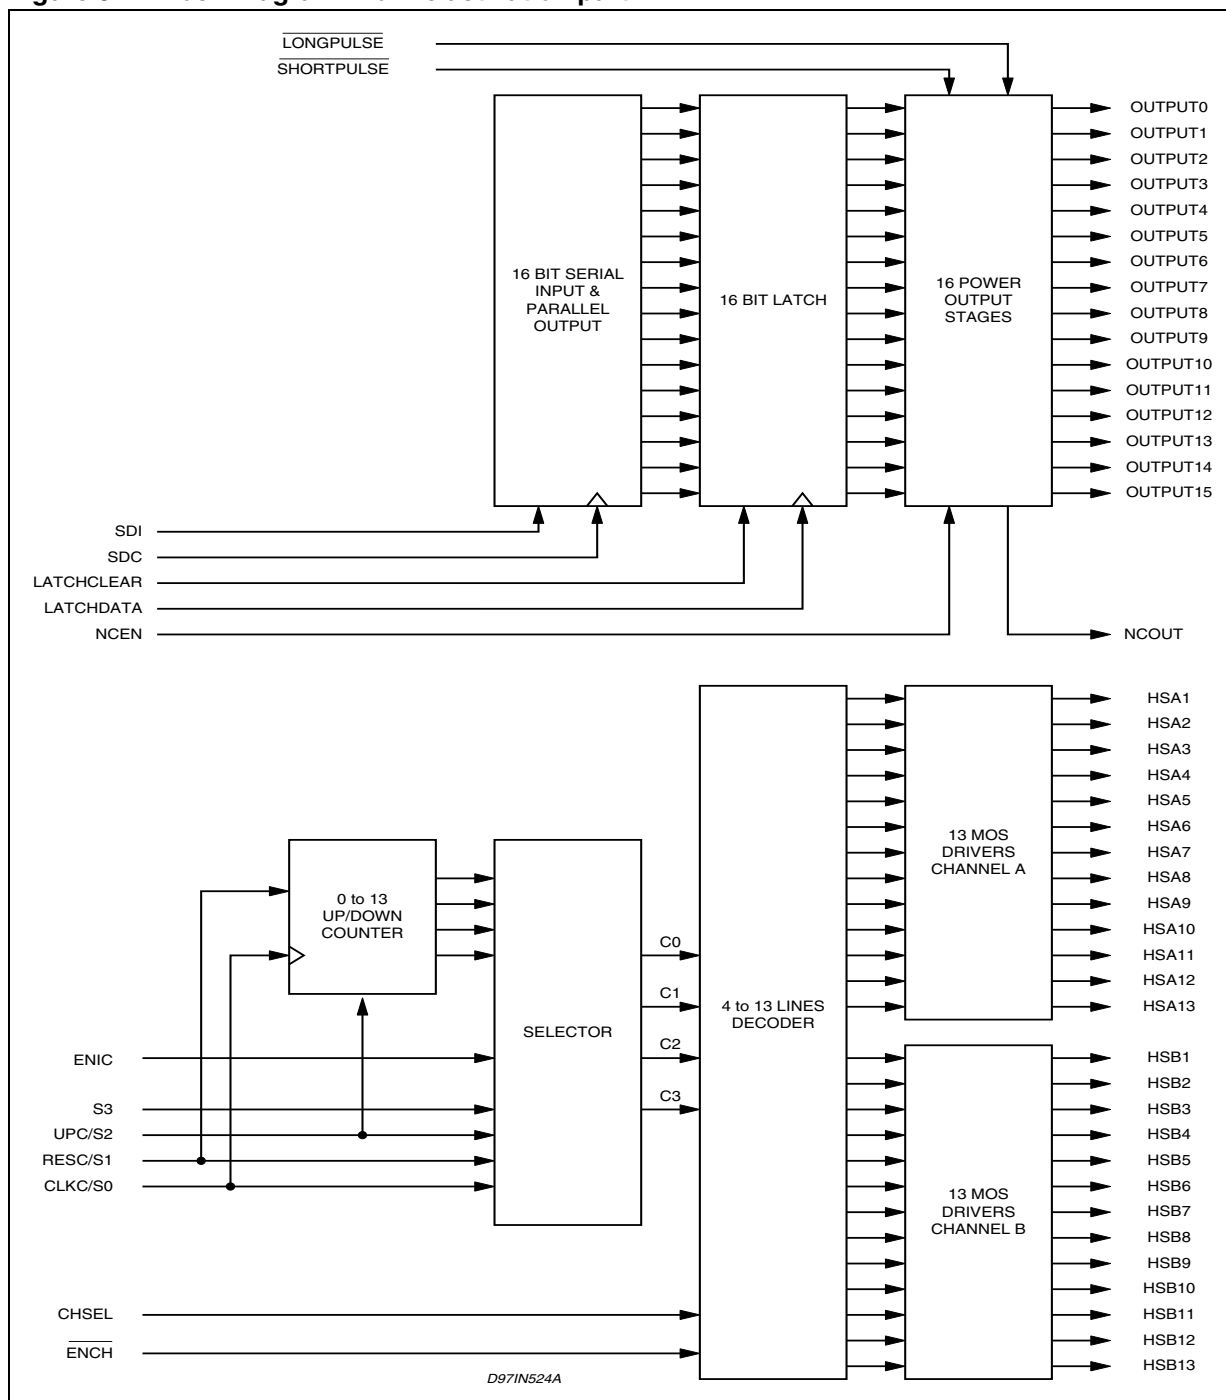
$\overline{\text{LONGPULSE}}$
$\overline{\text{SHORTPULSE}}$

16 BIT SERIAL INPUT & PARALLEL OUTPUT

16 BIT LATCH

16 POWER OUTPUT STAGES

OUTPUT0
OUTPUT1
OUTPUT2
OUTPUT3
OUTPUT4
OUTPUT5
OUTPUT6
OUTPUT7
OUTPUT8
OUTPUT9
OUTPUT10
OUTPUT11
OUTPUT12
OUTPUT13
OUTPUT14
OUTPUT15

SDI
SDC
LATCHCLEAR
LATCHDATA
NCEN

NCOUT

HSA1
HSA2
HSA3
HSA4
HSA5
HSA6
HSA7
HSA8
HSA9
HSA10
HSA11
HSA12
HSA13

13 MOS DRIVERS CHANNEL A

0 to 13 UP/DOWN COUNTER

SELECTOR

C0
C1
C2
C3

4 to 13 LINES DECODER

ENIC
S3
UPC/S2
RESC/S1
CLKC/S0

HSB1
HSB2
HSB3
HSB4
HSB5
HSB6
HSB7
HSB8
HSB9
HSB10
HSB11
HSB12
HSB13

13 MOS DRIVERS CHANNEL B

CHSEL
$\overline{\text{ENCH}}$

D97IN524A